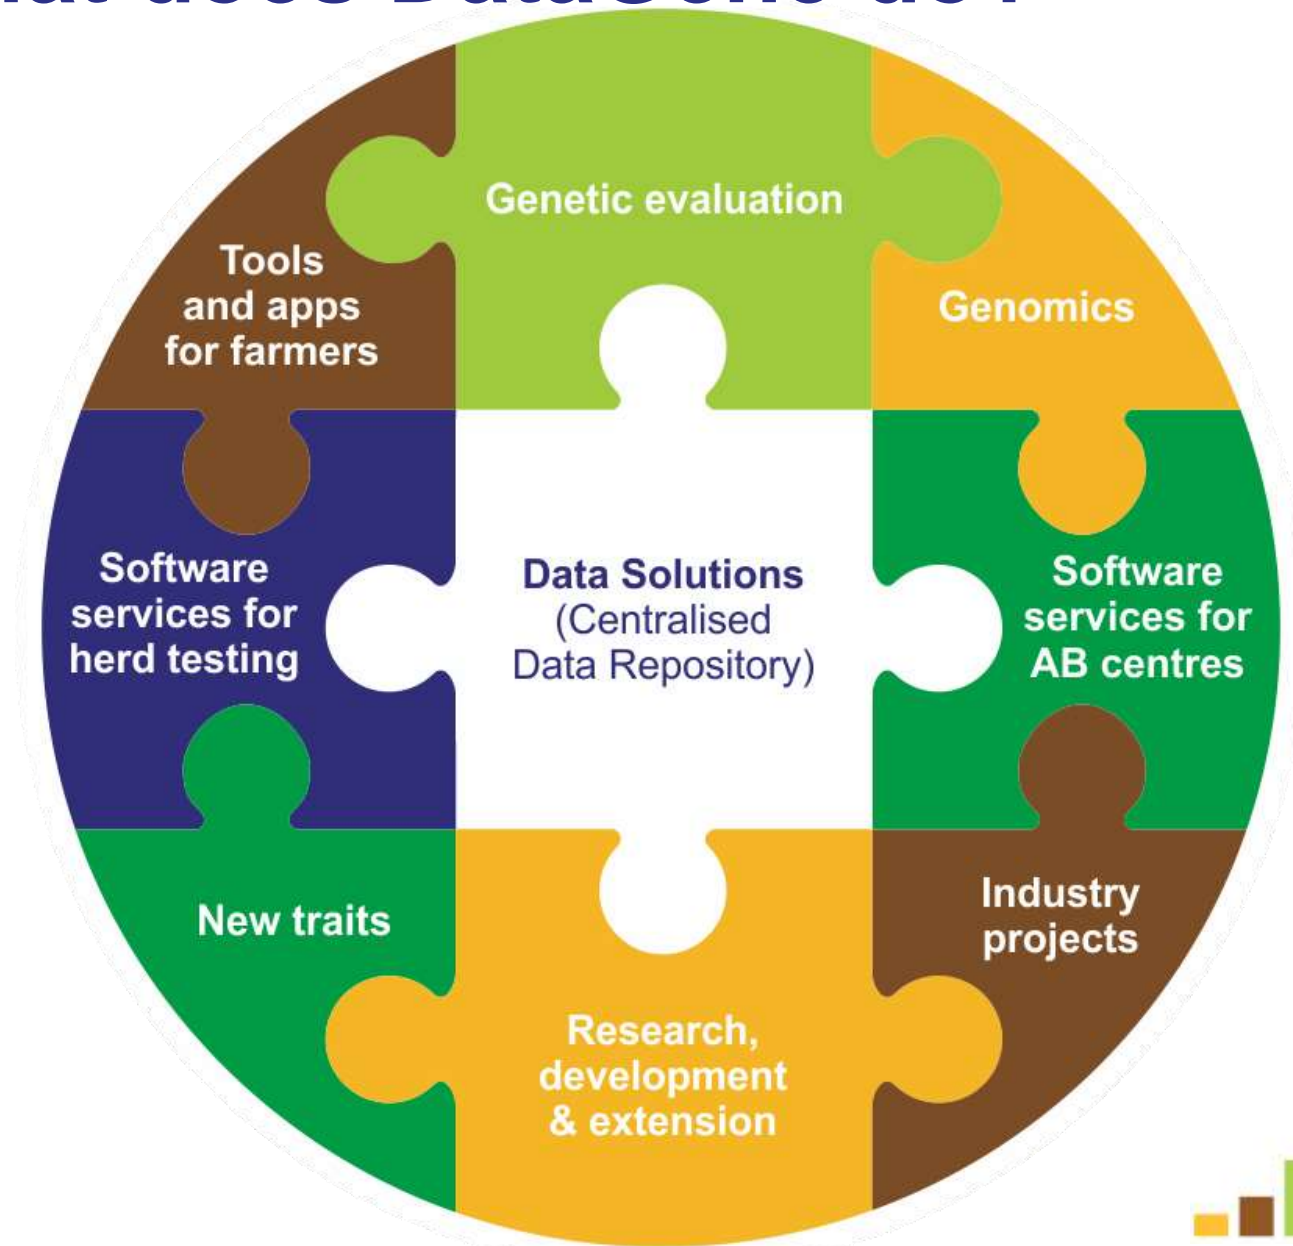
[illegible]

Genetic evaluation

Tools and apps for farmers

Genomics

Software services for herd testing

Data Solutions (Centralised Data Repository)

Software services for AB centres

New traits

Industry projects

Research, development & extension